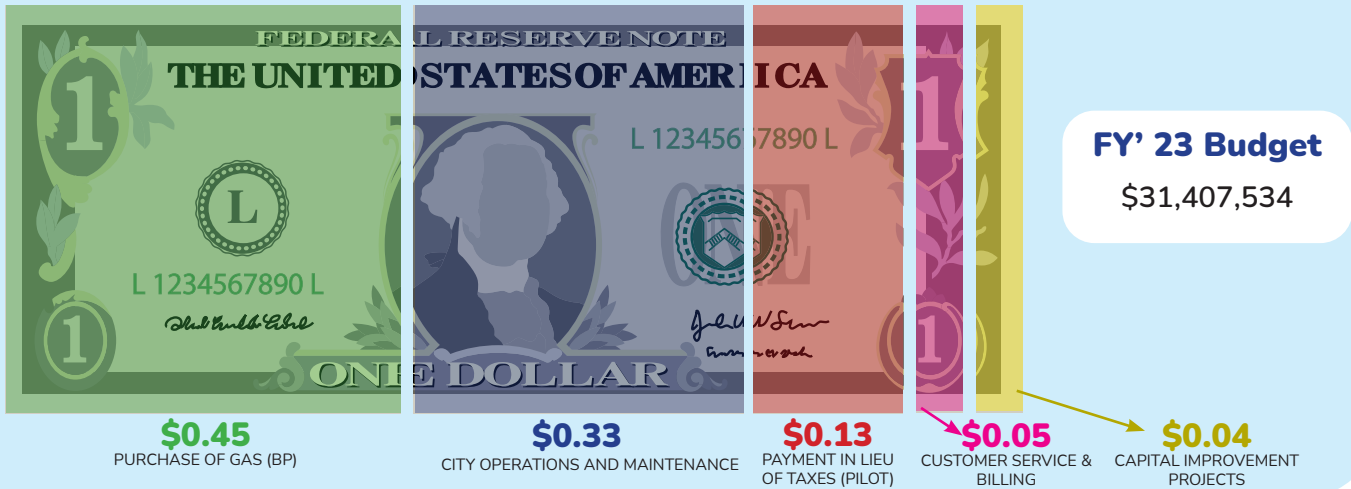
FEDERAL RESERVE NOTE
THE UNITED STATES OF AMERICA

L 1234567890 L

L

L 1234567890 L

ONE

ONE DOLLAR

FY' 23 Budget
$31,407,534

$0.45
PURCHASE OF GAS (BP)

$0.33
CITY OPERATIONS AND MAINTENANCE

$0.13
PAYMENT IN LIEU OF TAXES (PILOT)

$0.05
CUSTOMER SERVICE & BILLING

$0.04
CAPITAL IMPROVEMENT PROJECTS